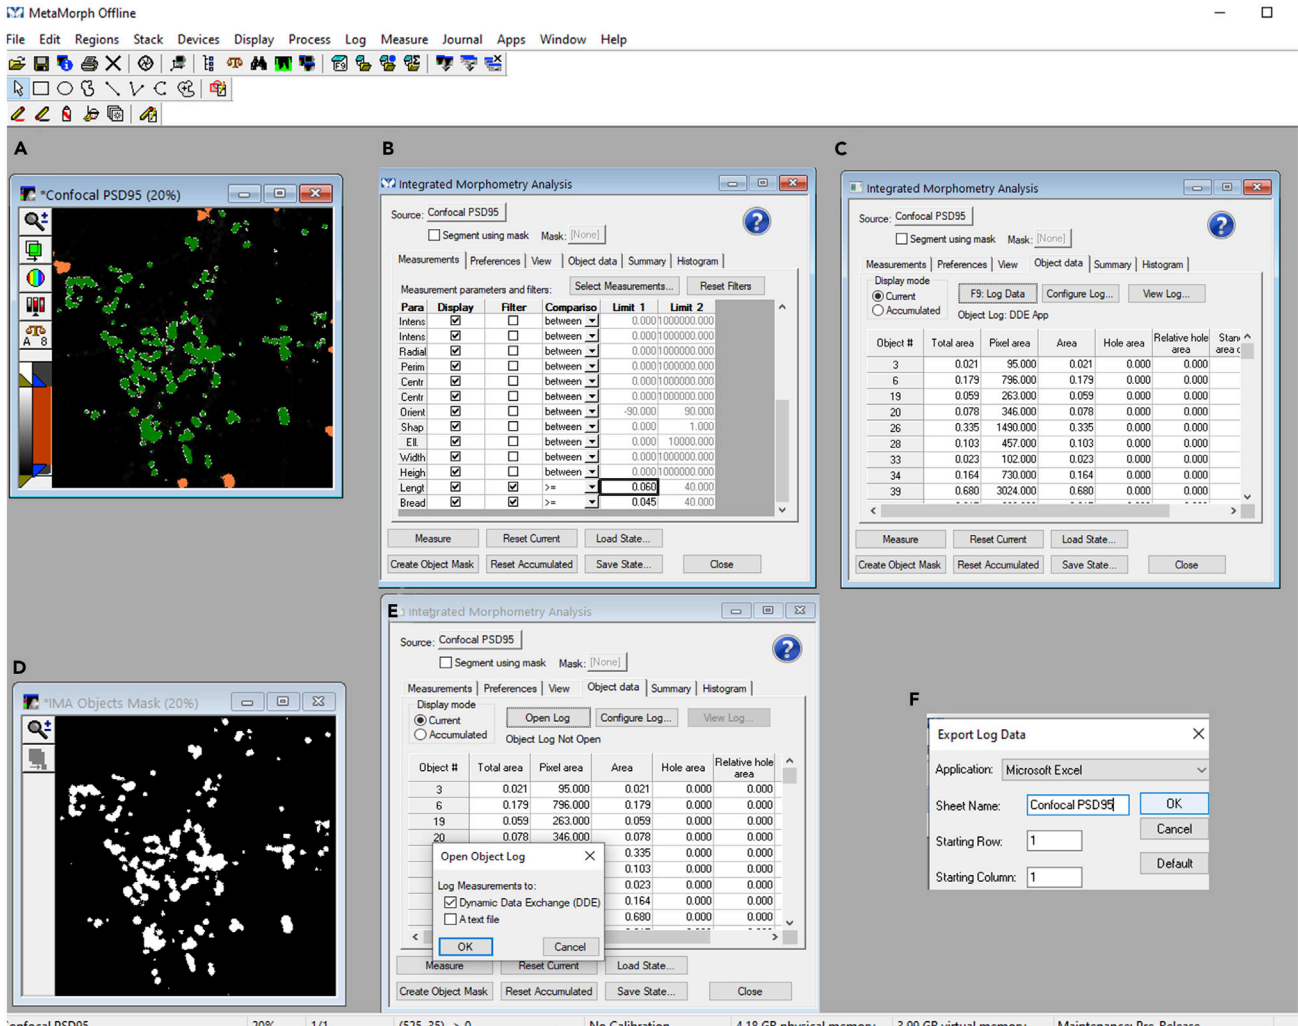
MetaMorph Offline

File Edit Regions Stack Devices Display Process Log Measure Journal Apps Window Help

A

*Confocal PSD95 (20%)

B

Integrated Morphometry Analysis

Source: Confocal PSD95

Segment using mask Mask: [None]

Measurements Preferences View Object data Summary Histogram

Measurement parameters and filters: Select Measurements... Reset Filters

| Para | Display | Filter | Compariso | Limit 1 | Limit 2 |
|---|---|---|---|---|---|
| Intens | ☑ | ☐ | between | 0.000 | 1000000.000 |
| Intens | ☑ | ☐ | between | 0.000 | 1000000.000 |
| Radial | ☑ | ☐ | between | 0.000 | 1000000.000 |
| Perim | ☑ | ☐ | between | 0.000 | 1000000.000 |
| Centr | ☑ | ☐ | between | 0.000 | 1000000.000 |
| Centr | ☑ | ☐ | between | 0.000 | 1000000.000 |
| Orient | ☑ | ☐ | between | -90.000 | 90.000 |
| Shap | ☑ | ☐ | between | 0.000 | 1.000 |
| Ell. | ☑ | ☐ | between | 0.000 | 10000.000 |
| Width | ☑ | ☐ | between | 0.000 | 1000000.000 |
| Heigh | ☑ | ☐ | between | 0.000 | 1000000.000 |
| Lengt | ☑ | ☑ | >= | 0.060 | 40.000 |
| Bread | ☑ | ☑ | >= | 0.045 | 40.000 |

Measure Reset Current Load State...

Create Object Mask Reset Accumulated Save State... Close

C

Integrated Morphometry Analysis

Source: Confocal PSD95

Segment using mask Mask: [None]

Measurements Preferences View Object data Summary Histogram

Display mode
Current
Accumulated

F9: Log Data Configure Log... View Log...

Object Log: DDE App

| Object # | Total area | Pixel area | Area | Hole area | Relative hole area | Stan area c |
|---|---|---|---|---|---|---|
| 3 | 0.021 | 95.000 | 0.021 | 0.000 | 0.000 | |
| 6 | 0.179 | 796.000 | 0.179 | 0.000 | 0.000 | |
| 19 | 0.059 | 263.000 | 0.059 | 0.000 | 0.000 | |
| 20 | 0.078 | 346.000 | 0.078 | 0.000 | 0.000 | |
| 26 | 0.335 | 1490.000 | 0.335 | 0.000 | 0.000 | |
| 28 | 0.103 | 457.000 | 0.103 | 0.000 | 0.000 | |
| 33 | 0.023 | 102.000 | 0.023 | 0.000 | 0.000 | |
| 34 | 0.164 | 730.000 | 0.164 | 0.000 | 0.000 | |
| 39 | 0.680 | 3024.000 | 0.680 | 0.000 | 0.000 | |

Measure Reset Current Load State...

Create Object Mask Reset Accumulated Save State... Close

D

*IMA Objects Mask (20%)

E

Integrated Morphometry Analysis

Source: Confocal PSD95

Segment using mask Mask: [None]

Measurements Preferences View Object data Summary Histogram

Display mode
Current
Accumulated

Open Log Configure Log... View Log...

Object Log Not Open

| Object # | Total area | Pixel area | Area | Hole area | Relative hole area |
|---|---|---|---|---|---|
| 3 | 0.021 | 95.000 | 0.021 | 0.000 | 0.000 |
| 6 | 0.179 | 796.000 | 0.179 | 0.000 | 0.000 |
| 19 | 0.059 | 263.000 | 0.059 | 0.000 | 0.000 |
| 20 | 0.078 | 346.000 | 0.078 | 0.000 | 0.000 |
| | | | 0.335 | 0.000 | 0.000 |
| | | | 0.103 | 0.000 | 0.000 |
| | | | 0.023 | 0.000 | 0.000 |
| | | | 0.164 | 0.000 | 0.000 |
| | | | 0.680 | 0.000 | 0.000 |

Open Object Log

Log Measurements to:
Dynamic Data Exchange (DDE)
A text file

OK Cancel

Measure Reset Current Load State...

Create Object Mask Reset Accumulated Save State... Close

F

Export Log Data

Application: Microsoft Excel

Sheet Name: Confocal PSD95

OK

Cancel

Starting Row: 1

Default

Starting Column: 1

onfocal PSD95 20% 1/1 (525, 35) > 0 No Calibration 4.18 GB physical memory 3.00 GB virtual memory Maintenance: Pre-Release